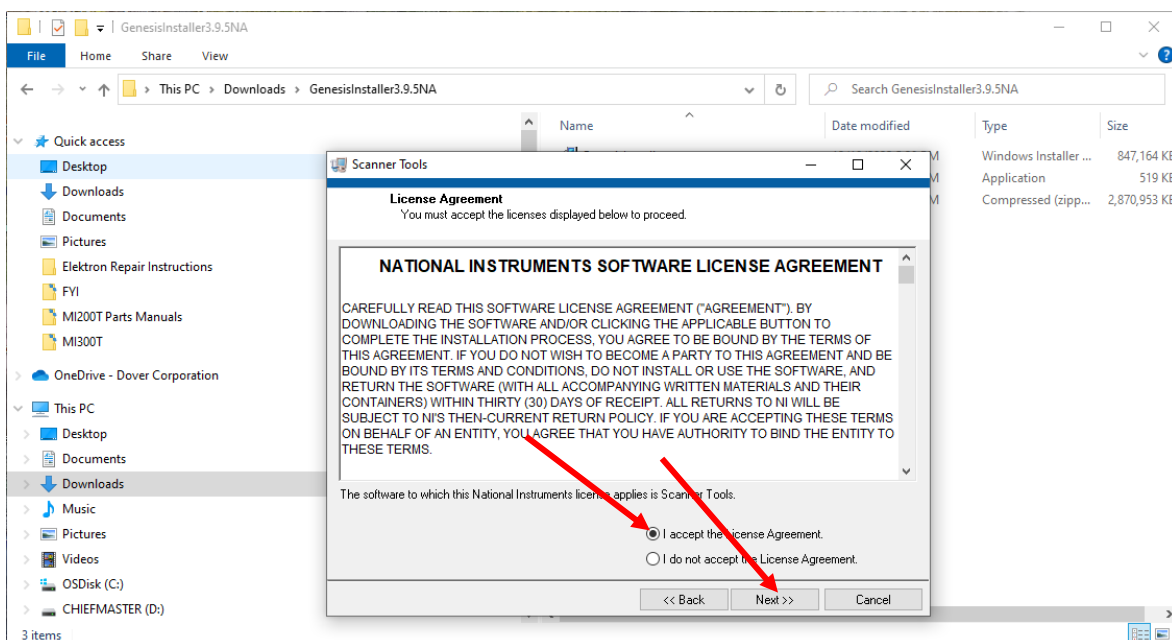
GenesisInstaller3.9.5NA

File Home Share View

This PC > Downloads > GenesisInstaller3.9.5NA

Search GenesisInstaller3.9.5NA

Quick access
Desktop
Downloads
Documents
Pictures
Elektron Repair Instructions
FYI
MI200T Parts Manuals
MI300T
OneDrive - Dover Corporation
This PC
Desktop
Documents
Downloads
Music
Pictures
Videos
OSDisk (C:)
CHIEFMASTER (D:)

3 items

| Name | Date modified | Type | Size |
|---|---|---|---|
| | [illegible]M | Windows Installer ... | 847,164 KB |
| | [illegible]M | Application | 519 KB |
| | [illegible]M | Compressed (zipp... | 2,870,953 KB |

Scanner Tools

License Agreement
You must accept the licenses displayed below to proceed.

NATIONAL INSTRUMENTS SOFTWARE LICENSE AGREEMENT

CAREFULLY READ THIS SOFTWARE LICENSE AGREEMENT ("AGREEMENT"). BY DOWNLOADING THE SOFTWARE AND/OR CLICKING THE APPLICABLE BUTTON TO COMPLETE THE INSTALLATION PROCESS, YOU AGREE TO BE BOUND BY THE TERMS OF THIS AGREEMENT. IF YOU DO NOT WISH TO BECOME A PARTY TO THIS AGREEMENT AND BE BOUND BY ITS TERMS AND CONDITIONS, DO NOT INSTALL OR USE THE SOFTWARE, AND RETURN THE SOFTWARE (WITH ALL ACCOMPANYING WRITTEN MATERIALS AND THEIR CONTAINERS) WITHIN THIRTY (30) DAYS OF RECEIPT. ALL RETURNS TO NI WILL BE SUBJECT TO NI'S THEN-CURRENT RETURN POLICY. IF YOU ARE ACCEPTING THESE TERMS ON BEHALF OF AN ENTITY, YOU AGREE THAT YOU HAVE AUTHORITY TO BIND THE ENTITY TO THESE TERMS.

The software to which this National Instruments license applies is Scanner Tools.

I accept the License Agreement.
I do not accept the License Agreement.

<< Back Next >> Cancel